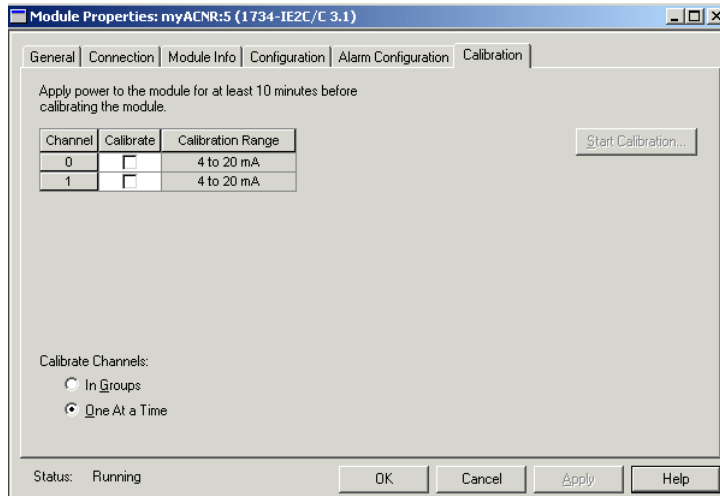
Module Properties: myACNR:5 (1734-IE2C/C 3.1)

General | Connection | Module Info | Configuration | Alarm Configuration | Calibration

Apply power to the module for at least 10 minutes before calibrating the module.

| Channel | Calibrate | Calibration Range |
|---|---|---|
| 0 | ☐ | 4 to 20 mA |
| 1 | ☐ | 4 to 20 mA |

Start Calibration...

Calibrate Channels:
In Groups
One At a Time

Status: Running

OK Cancel Apply Help